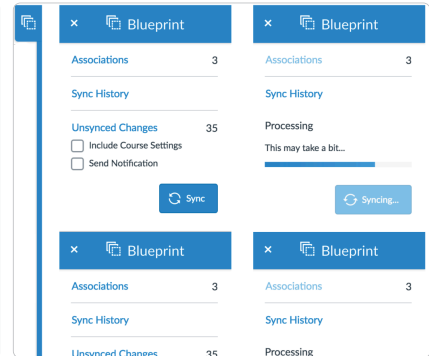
× Blueprint

Associations 3

Sync History

Unsynced Changes 35

Include Course Settings

Send Notification

Sync

× Blueprint

Associations 3

Sync History

Processing

This may take a bit...

Syncing...

× Blueprint

Associations 3

Sync History

Unsynced Changes 35

× Blueprint

Associations 3

Sync History

Processing